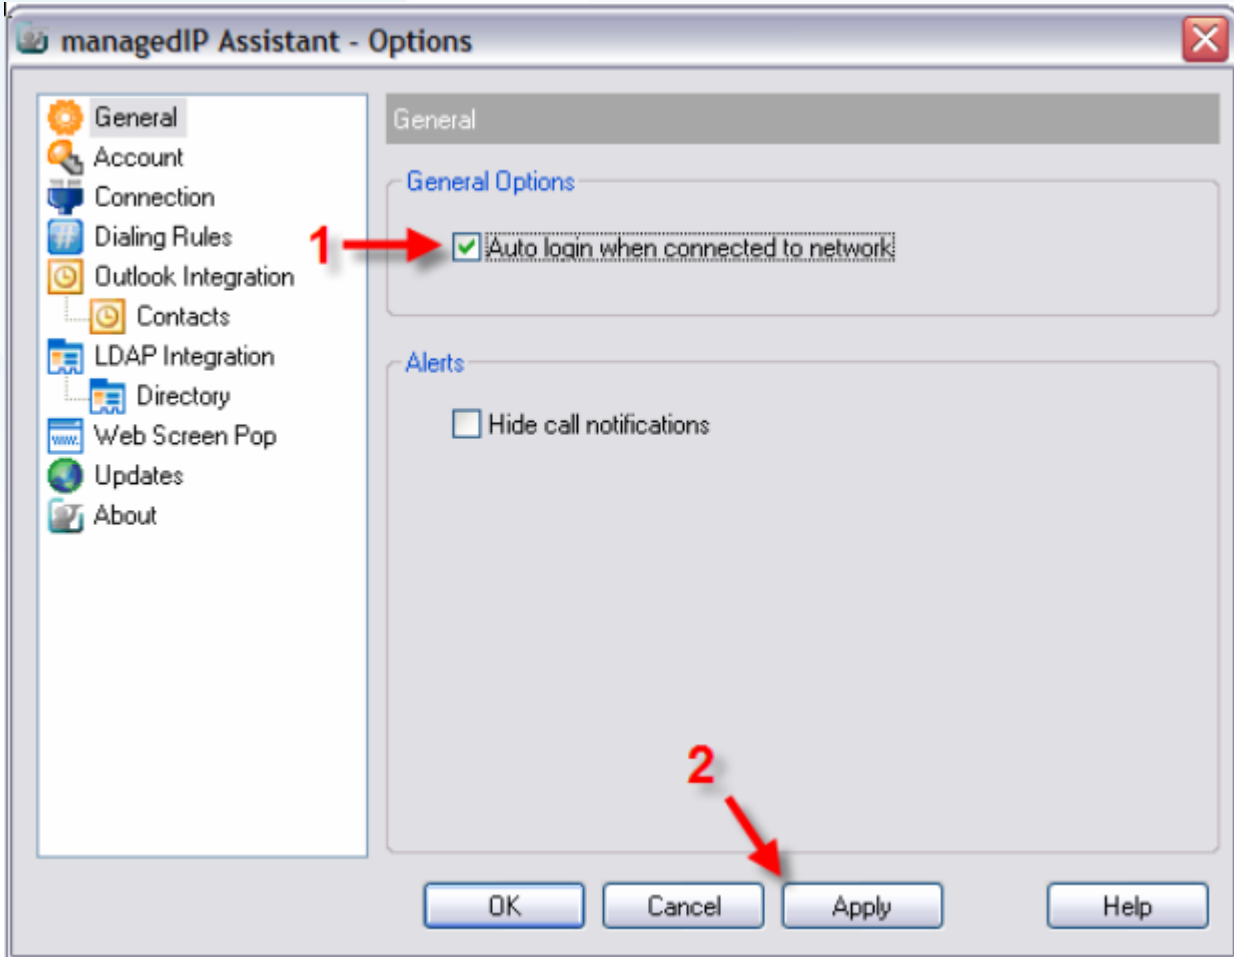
managedIP Assistant - Options

General
Account
Connection
Dialing Rules
Outlook Integration
Contacts
LDAP Integration
Directory
Web Screen Pop
Updates
About

General

General Options

1

Auto login when connected to network

Alerts

Hide call notifications

2

OK
Cancel
Apply
Help